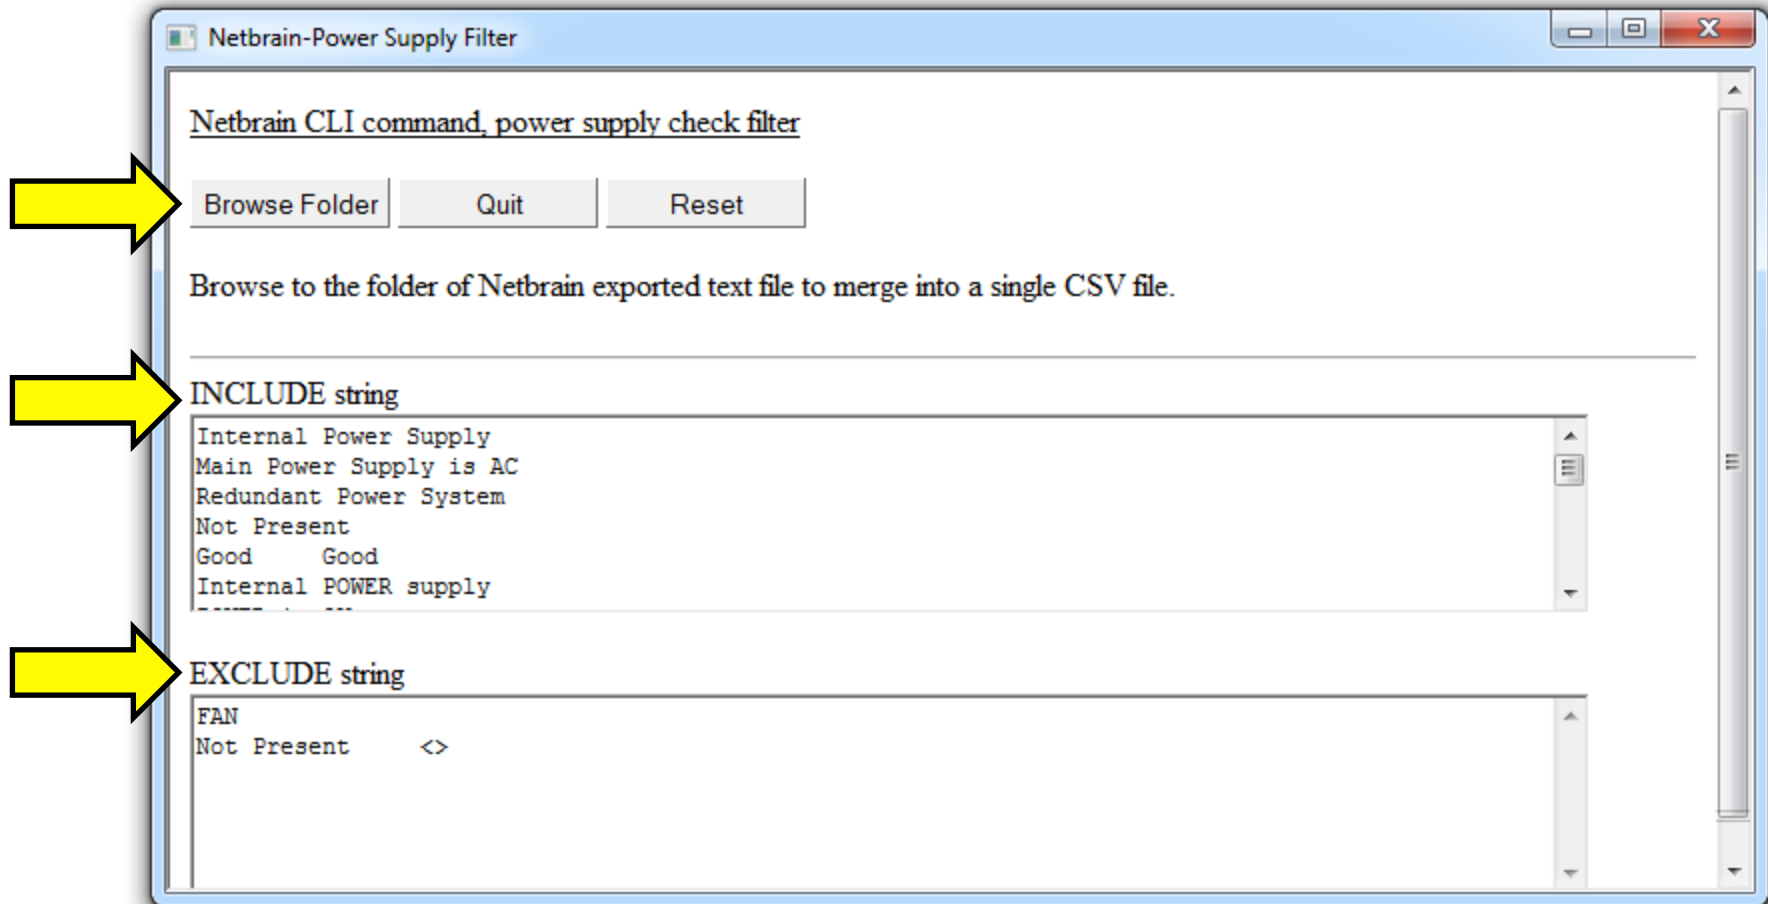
Netbrain-Power Supply Filter

Netbrain CLI command, power supply check filter

Browse Folder Quit Reset

Browse to the folder of Netbrain exported text file to merge into a single CSV file.

INCLUDE string

Internal Power Supply
Main Power Supply is AC
Redundant Power System
Not Present
Good Good
Internal POWER supply
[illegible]

EXCLUDE string

FAN
Not Present <>